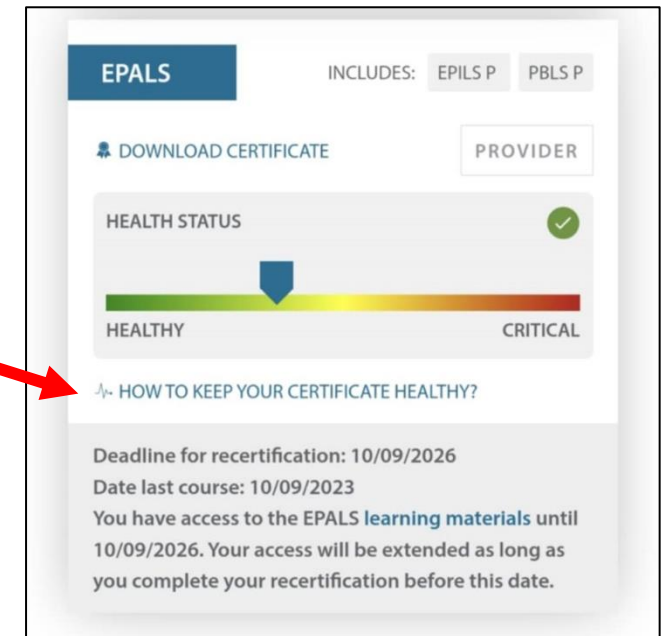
EPALS

INCLUDES: EPILS P PBLS P

DOWNLOAD CERTIFICATE

PROVIDER

HEALTH STATUS

HEALTHY

CRITICAL

HOW TO KEEP YOUR CERTIFICATE HEALTHY?

Deadline for recertification: 10/09/2026
Date last course: 10/09/2023
You have access to the EPALS learning materials until 10/09/2026. Your access will be extended as long as you complete your recertification before this date.